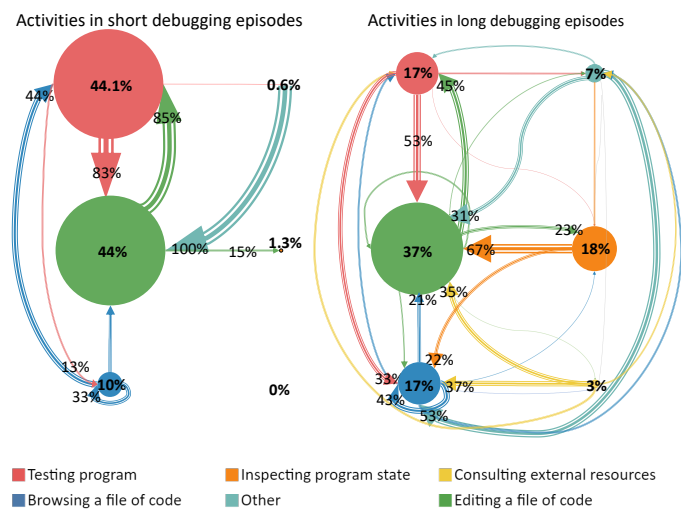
Activities in short debugging episodes

44.1%
44%
85%
0.6%
83%
44%
100%
15%
1.3%
13%
10%
33%
0%

Activities in long debugging episodes

17%
45%
7%
53%
31%
23%
37%
67%
18%
21%
35%
22%
33%
17%
37%
3%
43%
53%

Testing program
Inspecting program state
Consulting external resources
Browsing a file of code
Other
Editing a file of code